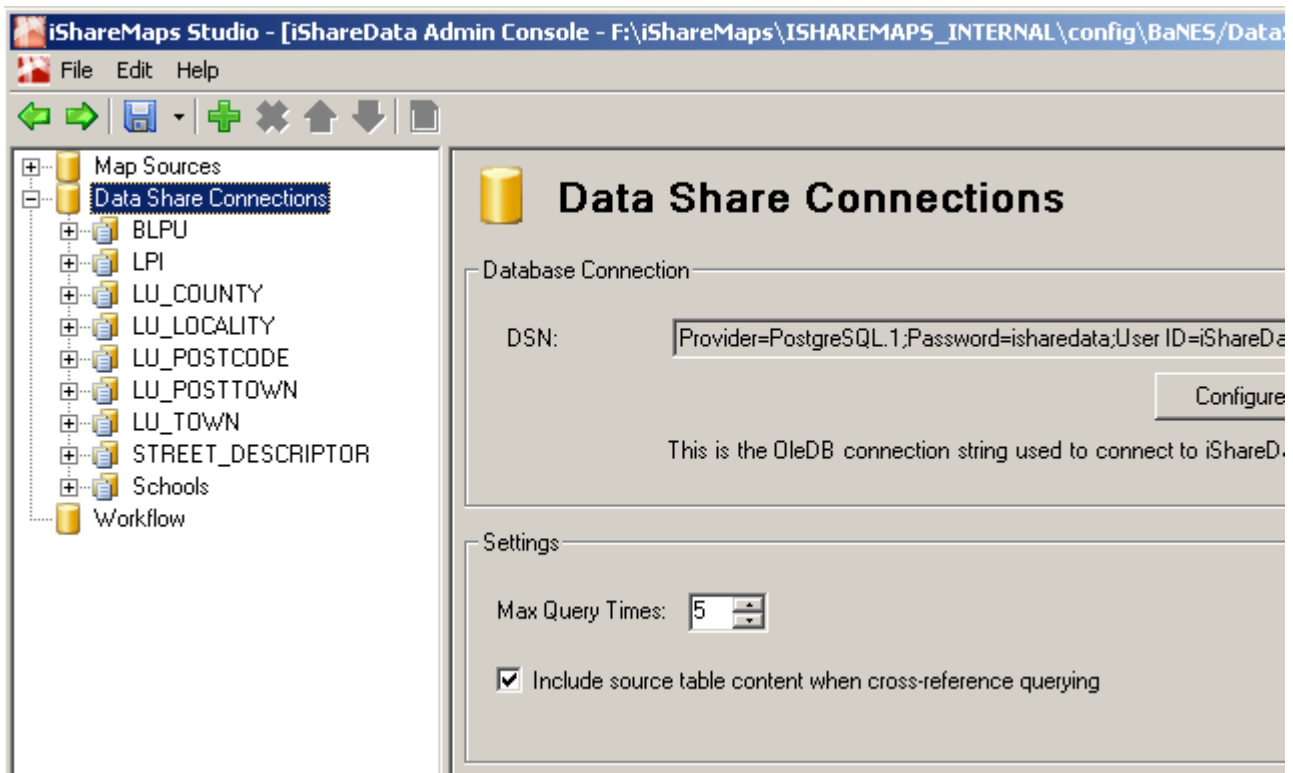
iShareMaps Studio - [iShareData Admin Console - F:\iShareMaps\ISHAREMAPS_INTERNAL\config\BaNES/Data

File Edit Help

Map Sources
Data Share Connections
BLPU
LPI
LU_COUNTY
LU_LOCALITY
LU_POSTCODE
LU_POSTTOWN
LU_TOWN
STREET_DESCRIPTOR
Schools
Workflow

Data Share Connections

Database Connection

DSN: Provider=PostgreSQL.1;Password=isharedata;User ID=iShareDa

Configure

This is the OleDB connection string used to connect to iShareD

Settings

Max Query Times: 5

Include source table content when cross-reference querying